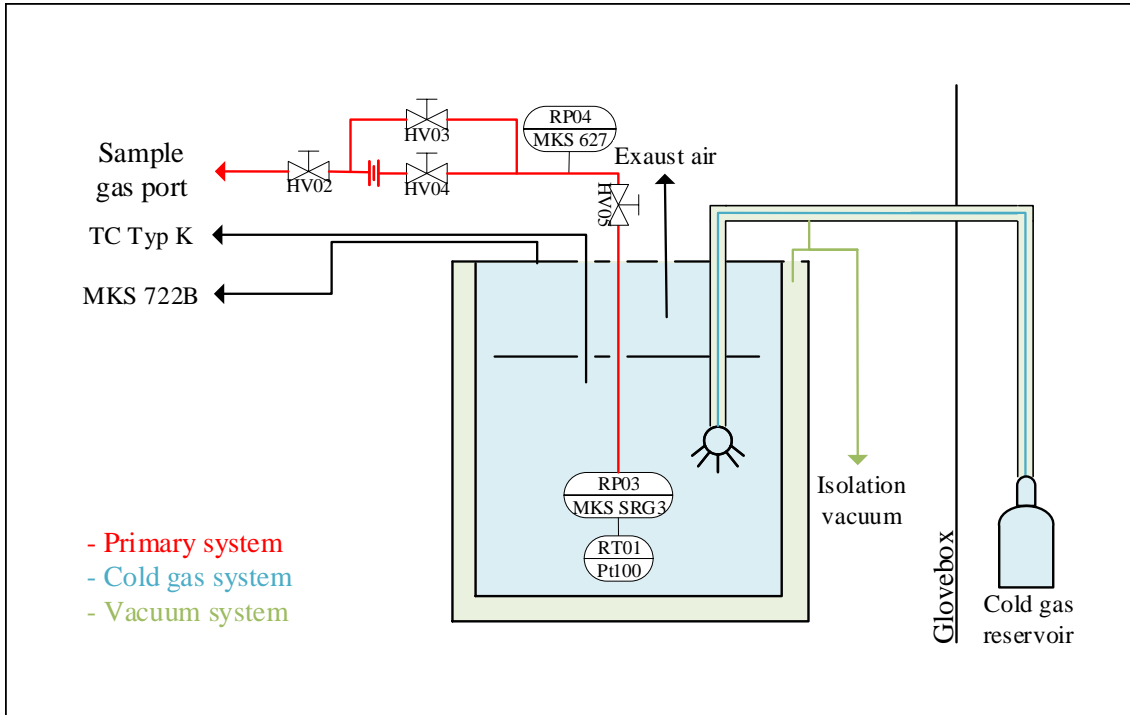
Sample gas port

HV02

HV03

HV04

RP04

MKS 627

Exaust air

HV05

TC Typ K

MKS 722B

RP03

MKS SRG3

RT01

Pt100

Isolation vacuum

Glovebox

Cold gas reservoir

- Primary system
- Cold gas system
- Vacuum system